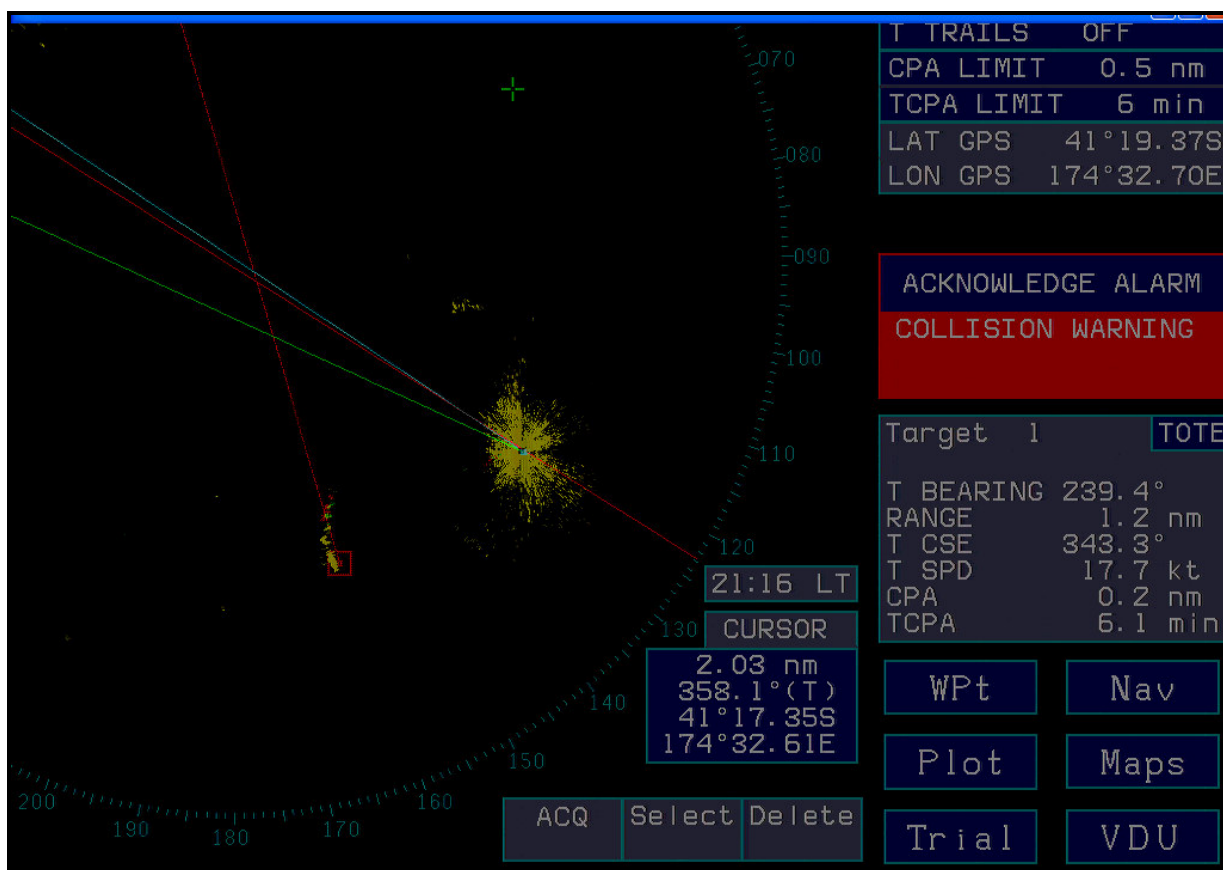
070
080
090
100
110
120
130
140
150
160
170
180
190
200

T TRAILS OFF
CPA LIMIT 0.5 nm
TCPA LIMIT 6 min
LAT GPS 41°19.37S
LON GPS 174°32.70E

ACKNOWLEDGE ALARM
COLLISION WARNING

Target 1
TOTE
T BEARING 239.4°
RANGE 1.2 nm
T CSE 343.3°
T SPD 17.7 kt
CPA 0.2 nm
TCPA 6.1 min

21:16 LT
CURSOR
2.03 nm
358.1°(T)
41°17.35S
174°32.61E

WPt
Nav
Plot
Maps
Trial
VDU

ACQ
Select
Delete